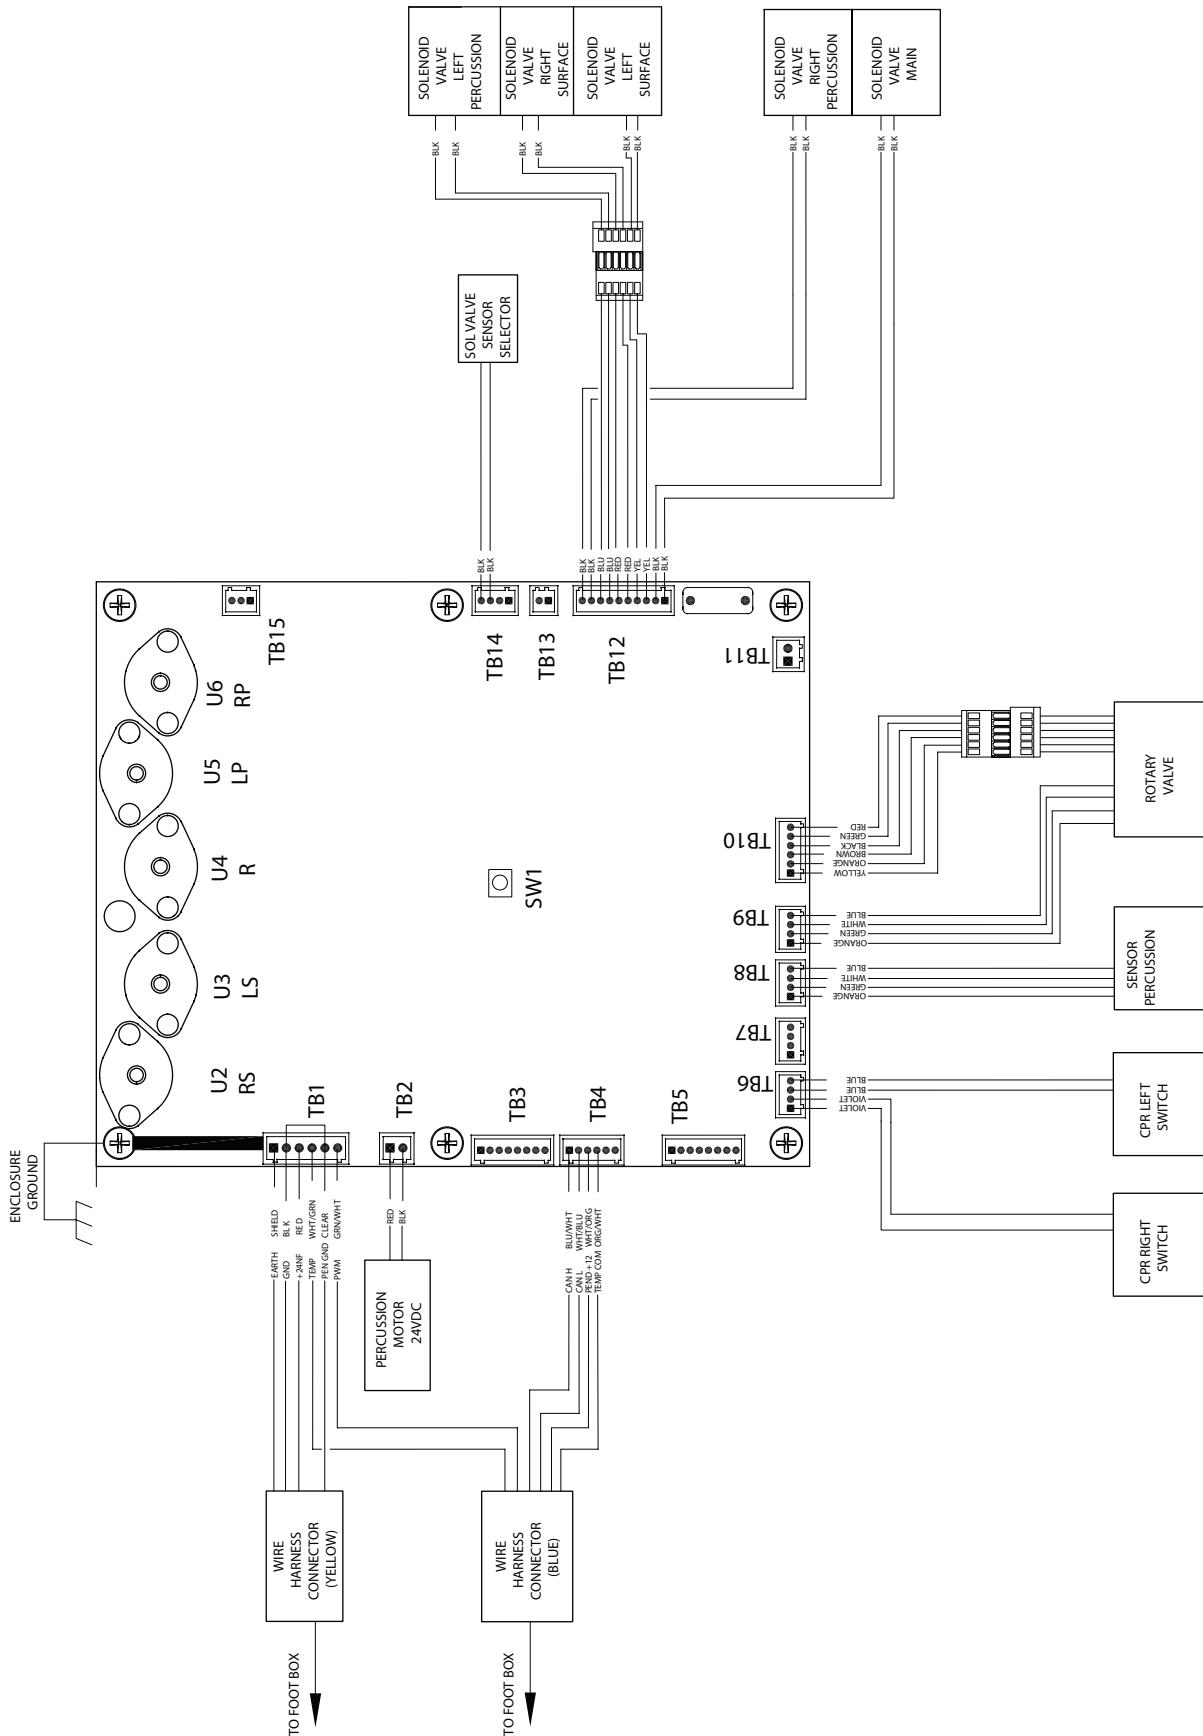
SOLENOID VALVE LEFT PERCUSSION

SOLENOID VALVE RIGHT SURFACE

SOLENOID VALVE LEFT SURFACE

SOLENOID VALVE RIGHT PERCUSSION

SOLENOID VALVE MAIN

BLK
BLK
BLK
BLK
BLK
BLK
BLK
BLK
BLK
BLK

SOLVALVE SENSOR SELECTOR

BLK
BLK

BLK
BLK
BLU
BLU
RED
RED
YEL
YEL
BLK
BLK

TB15
TB14
TB13
TB12
TB11

U6 RP
U5 LP
U4 R
U3 LS
U2 RS

SW1

ROTARY VALVE

RED
GREEN
BLACK
BROWN
ORANGE
YELLOW

TB10

BLUE
WHITE
GREEN
ORANGE

TB9

SENSOR PERCUSSION

BLUE
WHITE
GREEN
ORANGE

TB8

TB7

BLUE
BLUE
VIOLET
VIOLET

TB6

CPR LEFT SWITCH

CPR RIGHT SWITCH

ENCLOSURE GROUND

TB1
TB2
TB3
TB4
TB5

SHELD
BLK
RED
WHT/GRN
CLEAR
GRN/WHT

EARTH
GND
+24NF
TEMP
PEN GND
PWM

RED
BLK

PERCUSSION MOTOR 24VDC

BLU/WHT
WHT/BLU
WHT/ORG
ORG/WHT

CAN H
CAN L
PEND +12
TEMP COM

WIRE HARNESS CONNECTOR (YELLOW)

WIRE HARNESS CONNECTOR (BLUE)

TO FOOT BOX

TO FOOT BOX